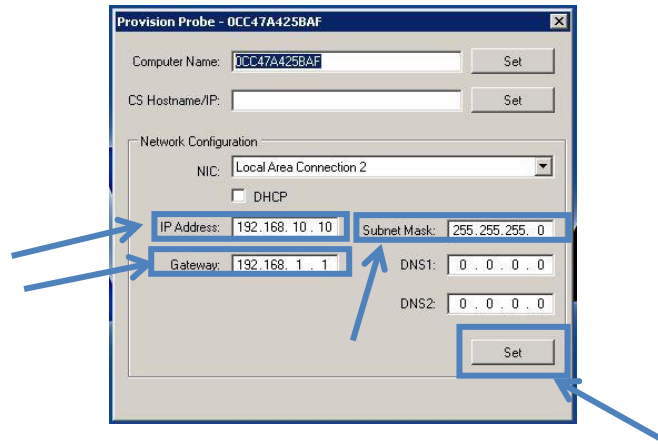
Provision Probe - 0CC47A425BAF

Computer Name: 0CC47A425BAF Set

CS Hostname/IP: Set

Network Configuration

NIC: Local Area Connection 2

DHCP

IP Address: 192.168. 10 . 10

Subnet Mask: 255.255.255. 0

Gateway: 192.168. 1 . 1

DNS1: 0 . 0 . 0 . 0

DNS2: 0 . 0 . 0 . 0

Set